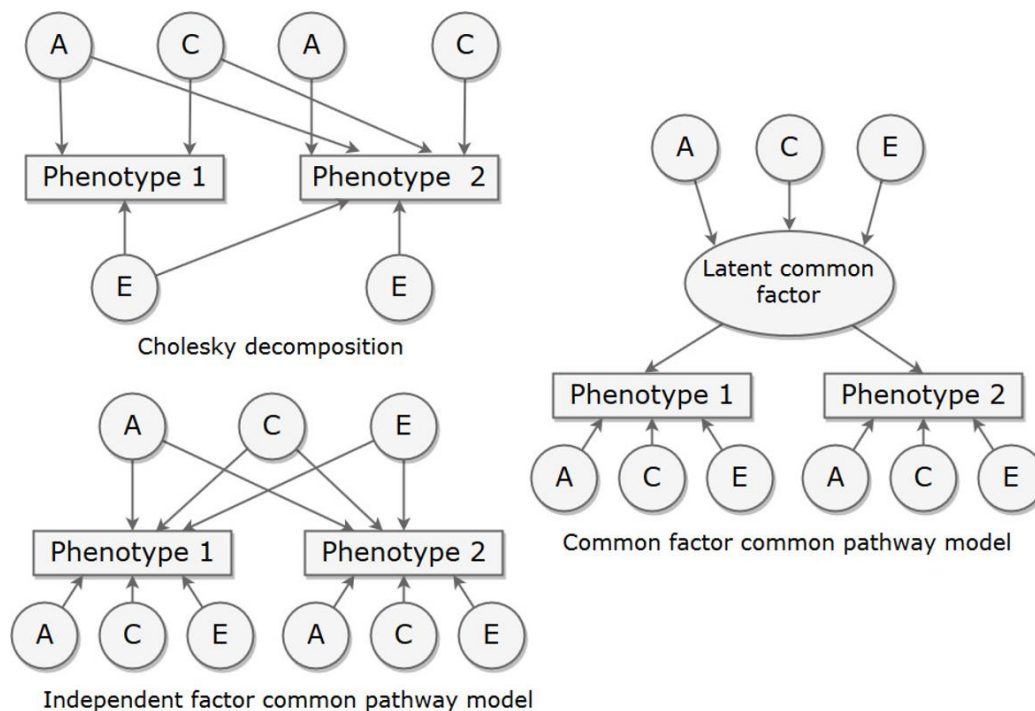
A

C

A

C

Phenotype 1

Phenotype 2

E

E

Cholesky decomposition

A

C

E

Latent common factor

Phenotype 1

Phenotype 2

A

C

E

A

C

E

Common factor common pathway model

A

C

E

Phenotype 1

Phenotype 2

A

C

E

A

C

E

Independent factor common pathway model